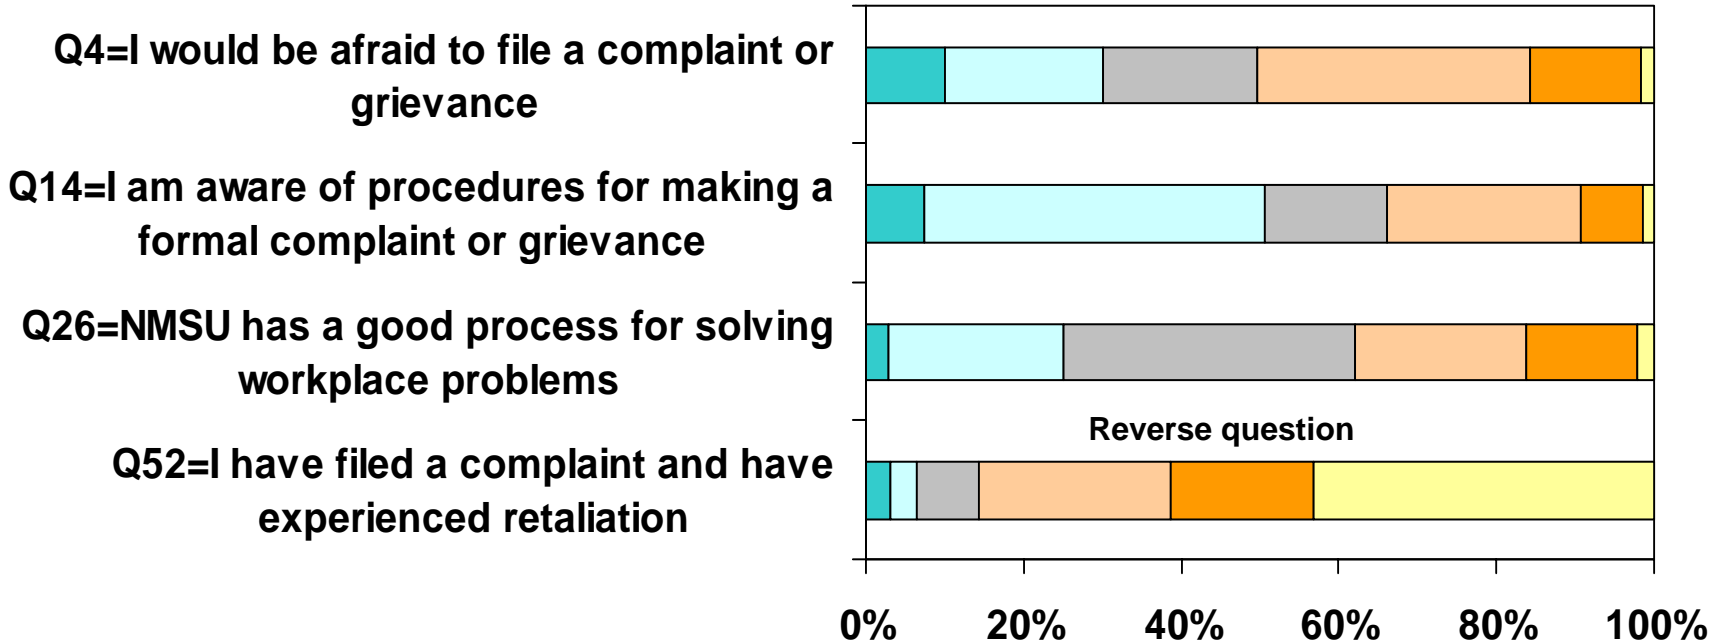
Q4=I would be afraid to file a complaint or grievance

Q14=I am aware of procedures for making a formal complaint or grievance

Q26=NMSU has a good process for solving workplace problems

Reverse question

Q52=I have filed a complaint and have experienced retaliation

0%
20%
40%
60%
80%
100%